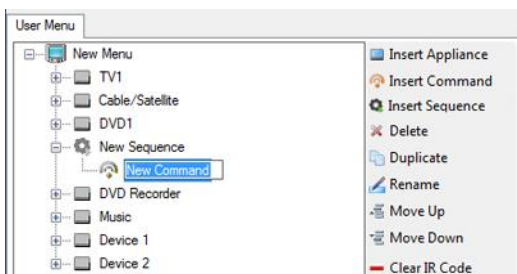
User Menu

New Menu
TV1
Cable/Satellite
DVD1
New Sequence
New Command
DVD Recorder
Music
Device 1
Device 2

Insert Appliance
Insert Command
Insert Sequence
Delete
Duplicate
Rename
Move Up
Move Down
Clear IR Code